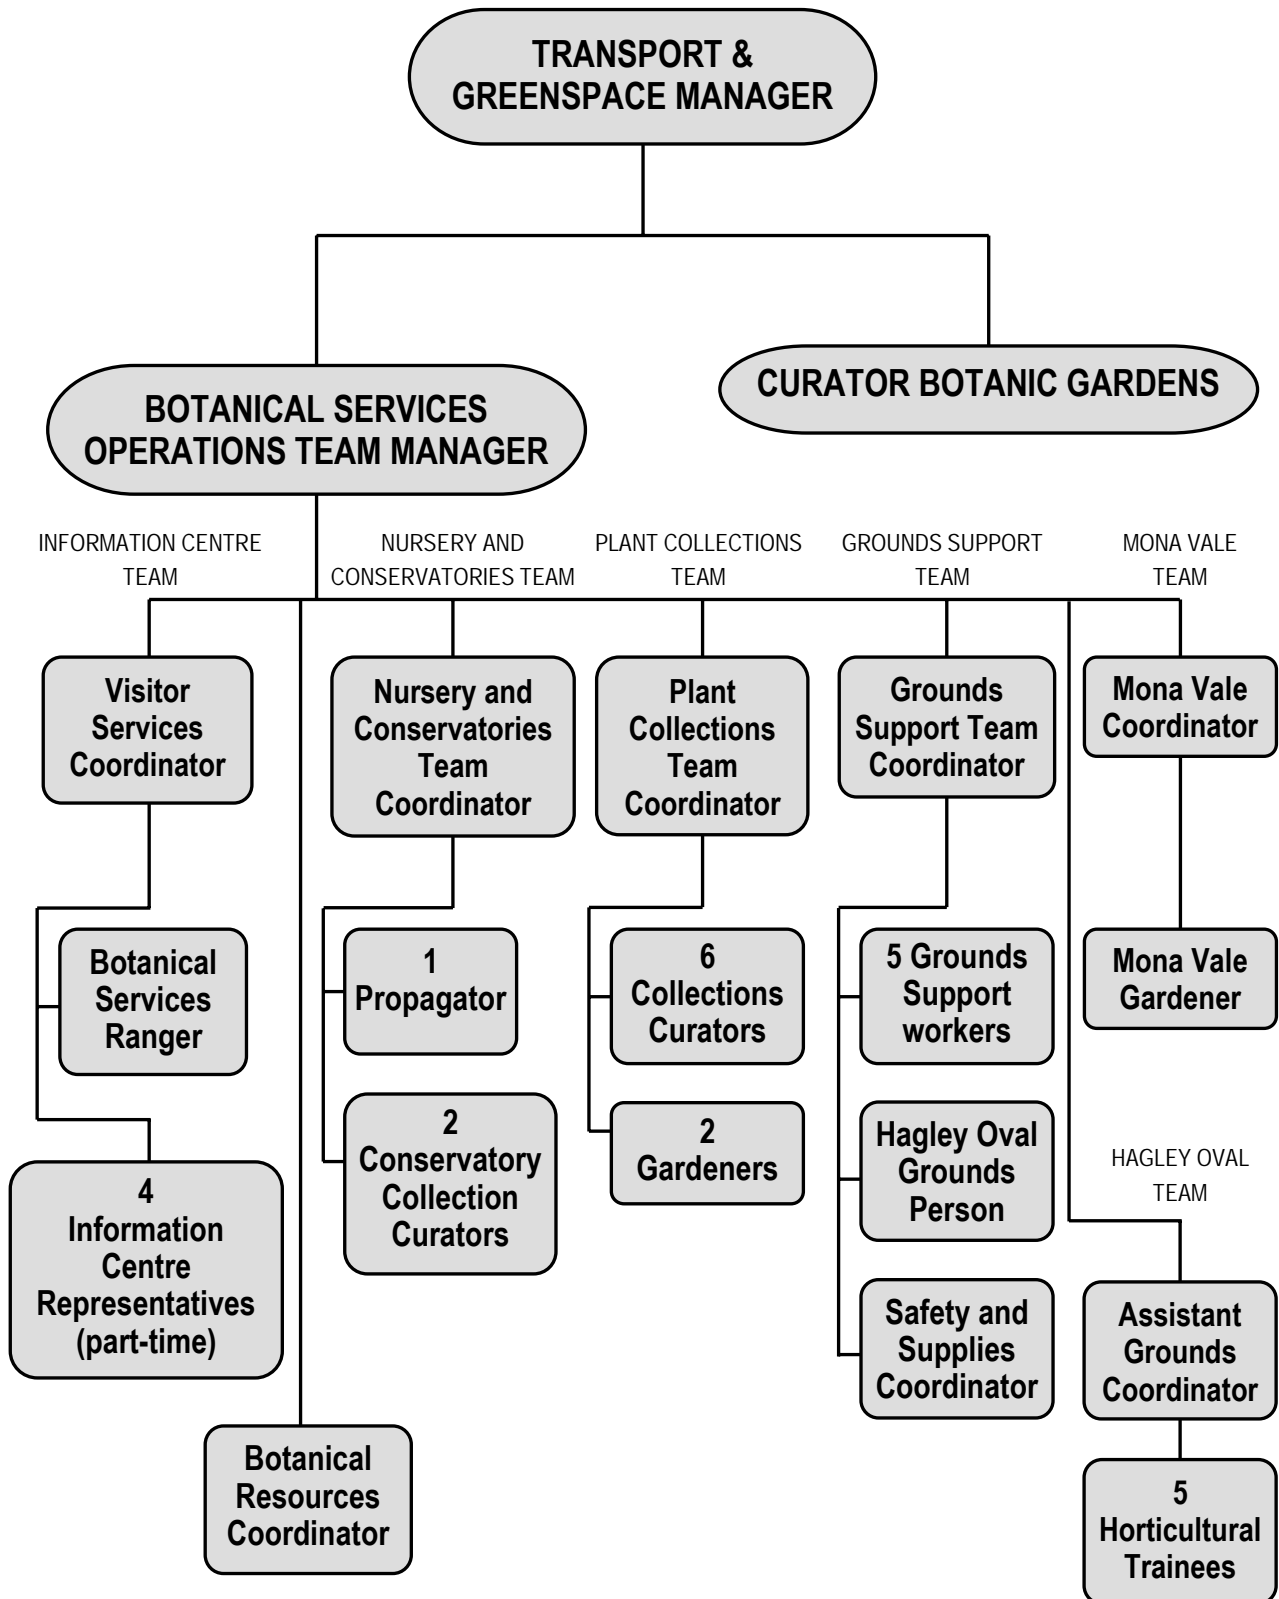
TRANSPORT & GREENSPACE MANAGER

BOTANICAL SERVICES OPERATIONS TEAM MANAGER

CURATOR BOTANIC GARDENS

INFORMATION CENTRE TEAM

NURSERY AND CONSERVATORIES TEAM

PLANT COLLECTIONS TEAM

GROUNDS SUPPORT TEAM

MONA VALE TEAM

Visitor Services Coordinator

Botanical Services Ranger

4 Information Centre Representatives (part-time)

Botanical Resources Coordinator

Nursery and Conservatories Team Coordinator

1 Propagator

2 Conservatory Collection Curators

Plant Collections Team Coordinator

6 Collections Curators

2 Gardeners

Grounds Support Team Coordinator

5 Grounds Support workers

Hagley Oval Grounds Person

Safety and Supplies Coordinator

Mona Vale Coordinator

Mona Vale Gardener

HAGLEY OVAL TEAM

Assistant Grounds Coordinator

5 Horticultural Trainees